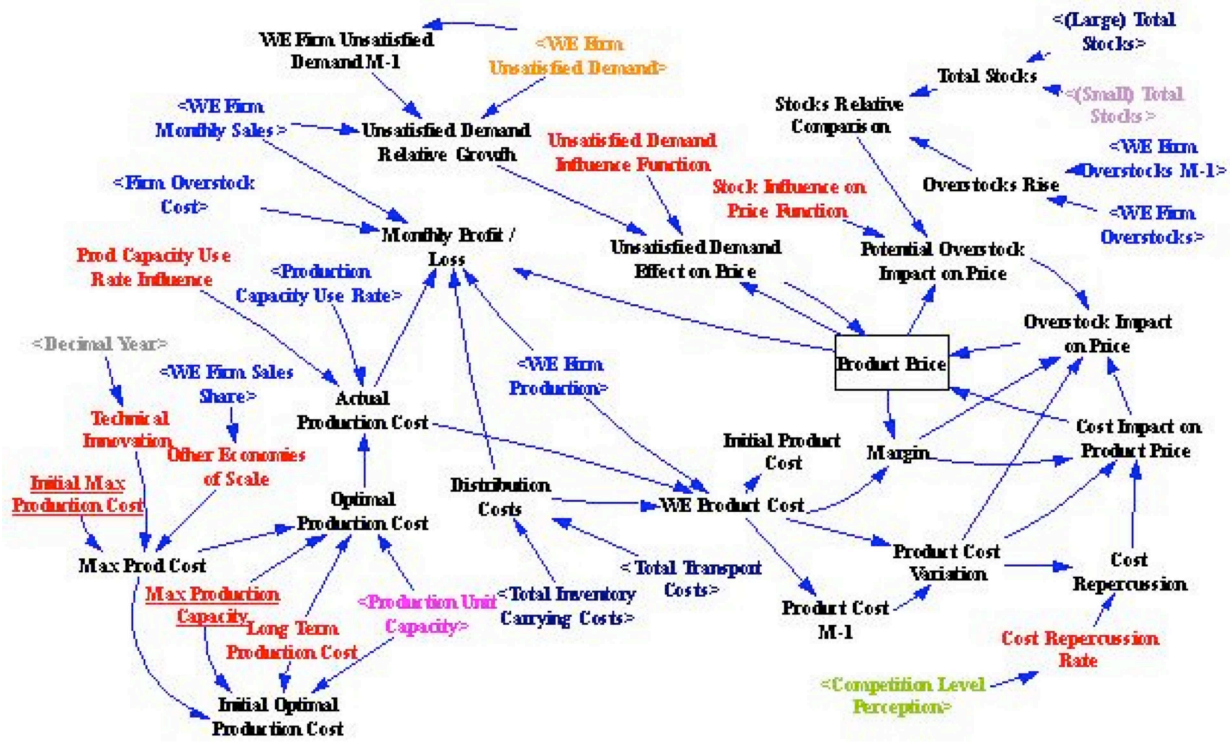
WE Firm Unsatisfied Demand M-1

<WE Firm Unsatisfied Demand>

<(Large) Total Stocks>

Total Stocks

<(Small) Total Stocks>

Stocks Relative Comparison

<WE Firm Monthly Sales>

Unsatisfied Demand Relative Growth

Unsatisfied Demand Influence Function

<WE Firm Overstocks M-1>

Overstocks Rise

<Firm Overstock Cost>

Stock Influence on Price Function

<WE Firm Overstocks>

Monthly Profit / Loss

Unsatisfied Demand Effect on Price

Potential Overstock Impact on Price

Prod Capacity Use Rate Influence

<Production Capacity Use Rate>

Overstock Impact on Price

<Decimal Year>

Product Price

<WE Firm Sales Share>

Actual Production Cost

<WE Firm Production>

Technical Innovation

Initial Product Cost

Margin

Cost Impact on Product Price

Other Economies of Scale

Initial Max Production Cost

Optimal Production Cost

Distribution Costs

WE Product Cost

Max Prod Cost

<Total Transport Costs>

Product Cost Variation

Cost Repercussion

Max Production Capacity

<Production Unit Capacity>

<Total Inventory Carrying Costs>

Product Cost M-1

Long Term Production Cost

Cost Repercussion Rate

<Competition Level Perception>

Initial Optimal Production Cost